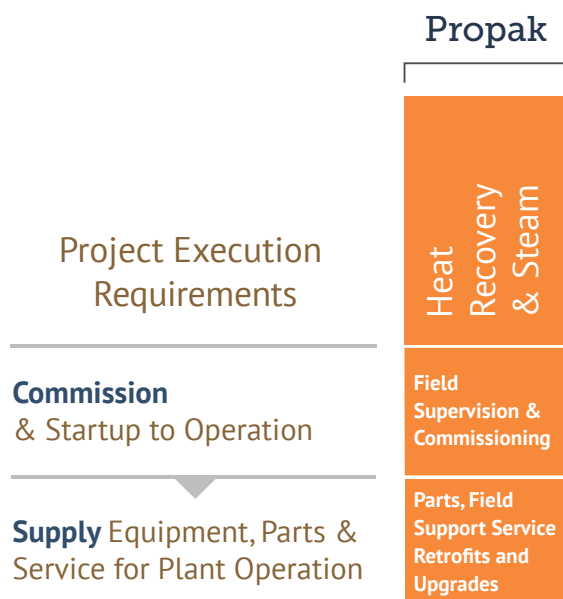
Propak

Project Execution Requirements

Heat Recovery & Steam

Commission & Startup to Operation

Field Supervision & Commissioning

Supply Equipment, Parts & Service for Plant Operation

Parts, Field Support Service Retrofits and Upgrades